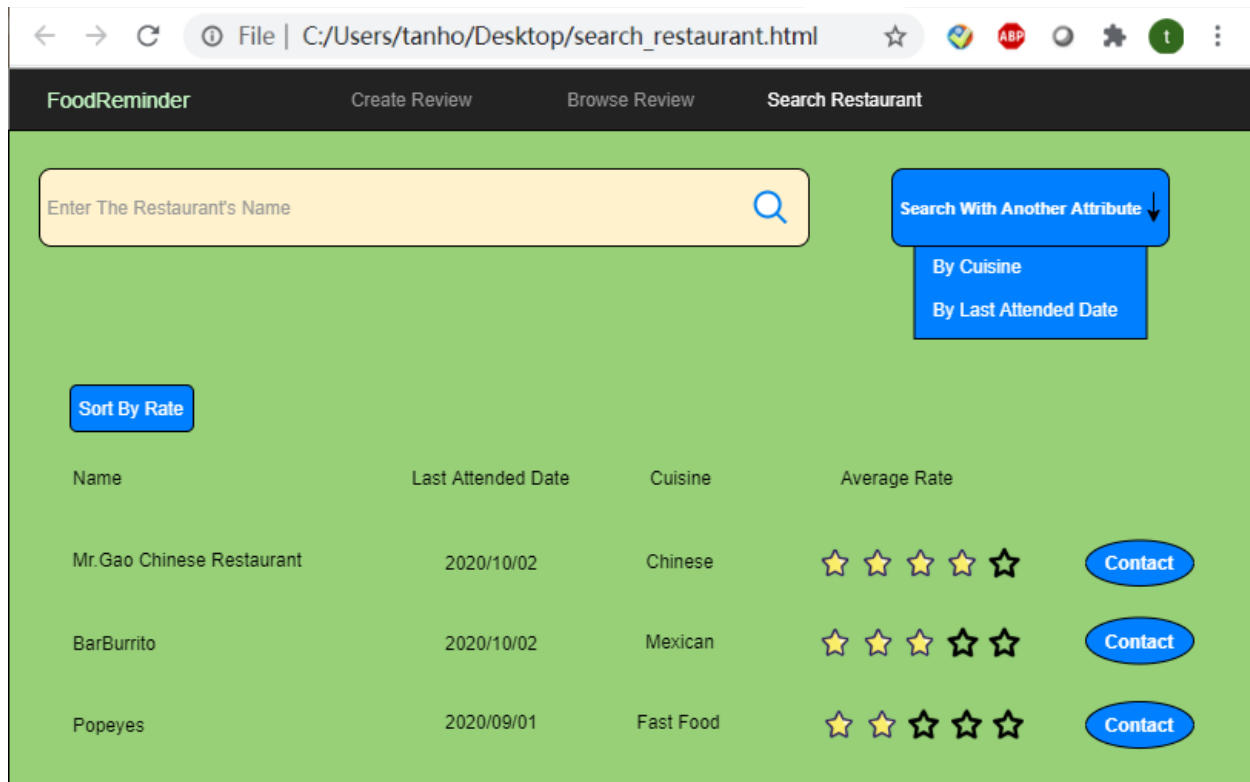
File | C:/Users/tanho/Desktop/search_restaurant.html

ABP

t

FoodReminder Create Review Browse Review Search Restaurant

Enter The Restaurant's Name

Search With Another Attribute ↓

By Cuisine

By Last Attended Date

Sort By Rate

| Name | Last Attended Date | Cuisine | Average Rate | |
|---|---|---|---|---|
| Mr.Gao Chinese Restaurant | 2020/10/02 | Chinese | | Contact |
| BarBurrito | 2020/10/02 | Mexican | | Contact |
| Popeyes | 2020/09/01 | Fast Food | | Contact |